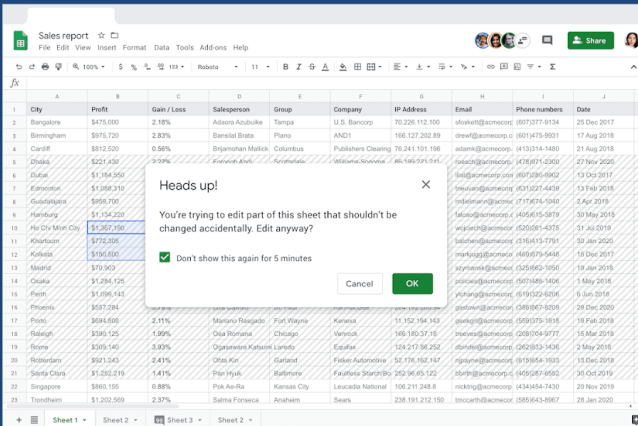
Sales report ☆

File Edit View Insert Format Data Tools Add-ons Help

Share

100% $ % .0 .00 123 Roboto 11 B I S A

fx

| | A | B | C | D | E | F | G | H | I | J |
|---|---|---|---|---|---|---|---|---|---|---|
| 1 | City | Profit | Gain / Loss | Salesperson | Group | Company | IP Address | Email | Phone numbers | Date |
| 2 | Bangalore | $475,000 | 2.18% | Adaora Azubuike | Tampa | U.S. Bancorp | 70.226.112.100 | sfoskett@acmecorp | (607)377-0134 | 27 Dec 2018 |
| 3 | Birmingham | $975,720 | 2.83% | Bansilal Brata | Plano | AND1 | 166.127.202.89 | drewf@acmecorp.com | (601)475-9931 | 17 Aug 2018 |
| 4 | Cardiff | $812,520 | 0.56% | Brijamohan Mallick | Columbus | Publishers Clearing | 76.241.101.196 | adamk@acmecorp.com | (413)714-1480 | 17 Aug 2018 |
| 5 | Dhaka | $221,450 | 2.27% | Forough Abdi | Scottsdale | Williams-Sonoma | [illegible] | roesch@acmecorp.com | (478)671-2300 | 27 Nov 2020 |
| 6 | Dubai | $1,184,950 | | | | | | | (607)280-6902 | 13 Dec 2017 |
| 7 | Edmonton | $1,058,310 | | | | | | | (631)227-4439 | 13 Feb 2016 |
| 8 | Guadalajara | $959,060 | | | | | | | (717)674-1040 | 2 Apr 2018 |
| 9 | Hamburg | $1,134,220 | | | | | | | (405)615-3879 | 30 May 2019 |
| 10 | Ho Chi Minh City | $1,357,190 | | | | | | | (520)261-4375 | 31 Jul 2019 |
| 11 | Khartoum | $772,305 | | | | | | | (316)413-7791 | 30 Jan 2020 |
| 12 | Kolkata | $150,500 | | | | | | | (469)579-5448 | 15 Dec 2017 |
| 13 | Madrid | $70,903 | | | | | | | (325)562-1050 | 15 Dec 2017 |
| 14 | Osaka | $1,284,125 | | | | | | | (507)486-1406 | 1 May 2018 |
| 15 | Perth | $1,096,143 | | | | | | | (519)322-6206 | 6 Jun 2018 |
| 16 | Phoenix | $587,284 | | | | | | | (386)667-2006 | 28 Dec 2020 |
| 17 | Porto | $694,608 | 2.11% | Mariano Reagado | Fort Wayne | Kevana | 11.152.194.163 | gsetowu@acmecorp.com | (559)576-1616 | 18 May 2019 |
| 18 | Raleigh | $390,125 | 1.99% | Oise Romana | Chicago | Verenok | 169.198.223.129 | plasto@acmecorp.com | (208)704-9777 | 15 Dec 2019 |
| 19 | Rome | $309,140 | 3.93% | Ogasawara Katsumi | Laredo | Yahoo! | 242.224.192.161 | dbinder@acmecorp.com | (262)633-1436 | 1 Apr 2018 |
| 20 | Rotterdam | $921,243 | 2.41% | Ohta Kin | Garland | Fisker Automotive | 124.176.162.147 | njpayne@acmecorp.com | (615)564-1633 | 15 Dec 2018 |
| 21 | Santa Clara | $1,252,219 | 1.41% | Pan Hyuk | Baltimore | Fastlicious Starch Bo | 252.96.65.122 | dbrobert@acmecorp.com | (302)681-6021 | 20 Jan 2020 |
| 22 | Singapore | $860,155 | 0.88% | Pok Ae-Ra | Kansas City | Leucadia National | 106.211.248.8 | nicktrig@acmecorp.com | (434)454-7450 | 20 Oct 2019 |
| 23 | Trondheim | $1,224,290 | 3.03% | Sama Fonseca | Anaheim | Sears | 238.191.212.150 | tmccarth@acmecorp.com | (585)643-8967 | 28 Jan 2020 |

Heads up!

You're trying to edit part of this sheet that shouldn't be changed accidentally. Edit anyway?

Don't show this again for 5 minutes

Cancel

OK

+ Sheet 1 Sheet 2 Sheet 3 Sheet 2